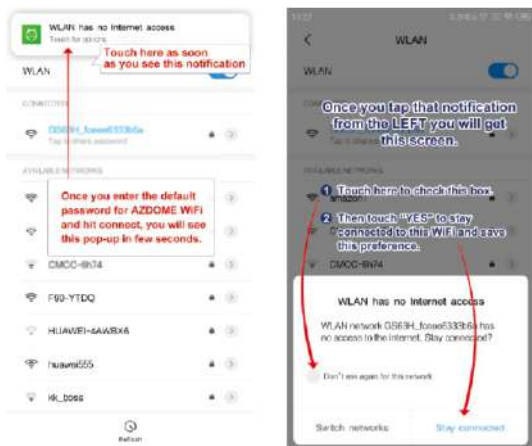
WLAN has no Internet access
Touch for options

Touch here as soon as you see this notification

WLAN

CONNECTED

GS63H_fceee6333b6a
Tap to share password

AVAILABLE NETWORKS

Once you enter the default password for AZDOME WiFi and hit connect, you will see this pop-up in few seconds.

CMCC-8h74

F90-YTDQ

HUAWEI-4AWBX6

huawei555

kk_boss

Refresh

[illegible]

WLAN

WLAN

Once you tap that notification from the LEFT you will get this screen.

AVAILABLE NETWORKS

1 Touch here to check this box.

amazon

2 Then touch "YES" to stay connected to this WiFi and save this preference.

CMCC-8h74

WLAN has no Internet access

WLAN network GS63H_fceee6333b6a has no access to the internet. Stay connected?

Don't ask again for this network

Switch networks

Stay connected